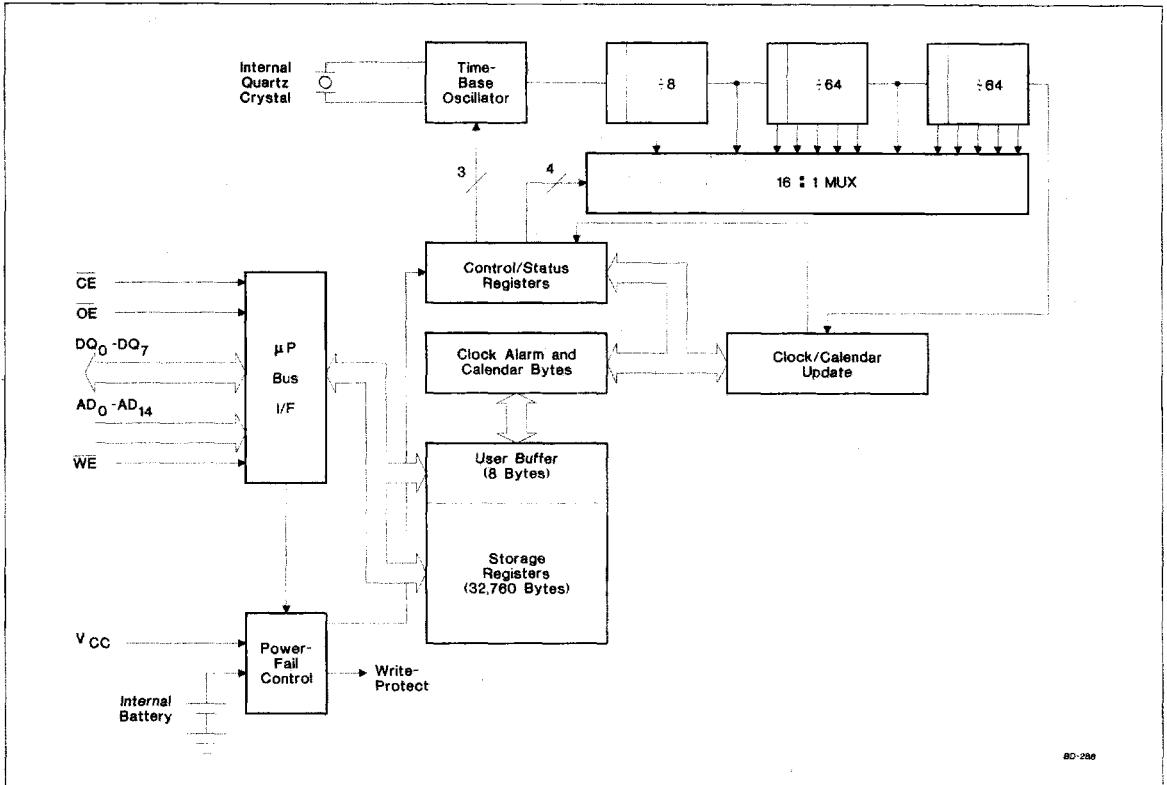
Internal Quartz Crystal

Time-Base Oscillator

÷8

÷64

÷64

3

4

16 : 1 MUX

$\overline{CE}$

$\overline{OE}$

$DQ_0$ -$DQ_7$

$AD_0$ -$AD_{14}$

$\overline{WE}$

μP Bus I/F

Control/Status Registers

Clock Alarm and Calendar Bytes

Clock/Calendar Update

User Buffer (8 Bytes)

Storage Registers (32,760 Bytes)

$V_{CC}$

Internal Battery

Power-Fail Control

Write-Protect

BD-288